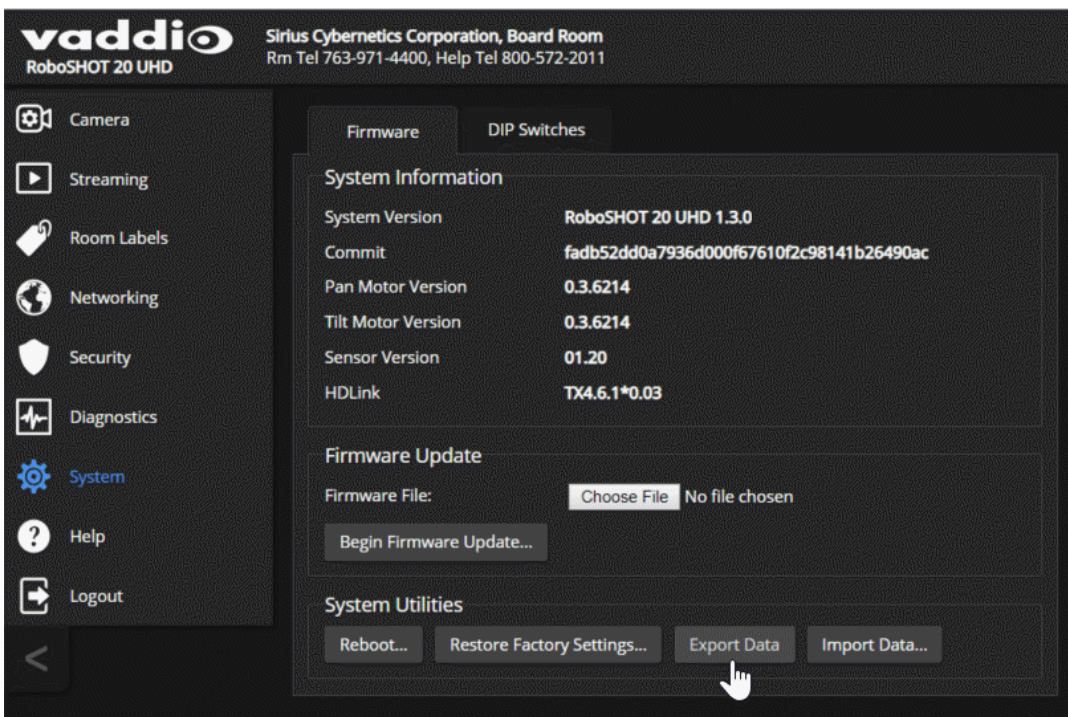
vaddio
RoboSHOT 20 UHD

Sirius Cybernetics Corporation, Board Room
Rm Tel 763-971-4400, Help Tel 800-572-2011

Camera
Streaming
Room Labels
Networking
Security
Diagnostics
System
Help
Logout
<

Firmware
DIP Switches

System Information

| System Version | RoboSHOT 20 UHD 1.3.0 |
|---|---|
| Commit | fadb52dd0a7936d000f67610f2c98141b26490ac |
| Pan Motor Version | 0.3.6214 |
| Tilt Motor Version | 0.3.6214 |
| Sensor Version | 01.20 |
| HDLink | TX4.6.1*0.03 |

Firmware Update
Firmware File: Choose File No file chosen
Begin Firmware Update...

System Utilities
Reboot... Restore Factory Settings... Export Data Import Data...